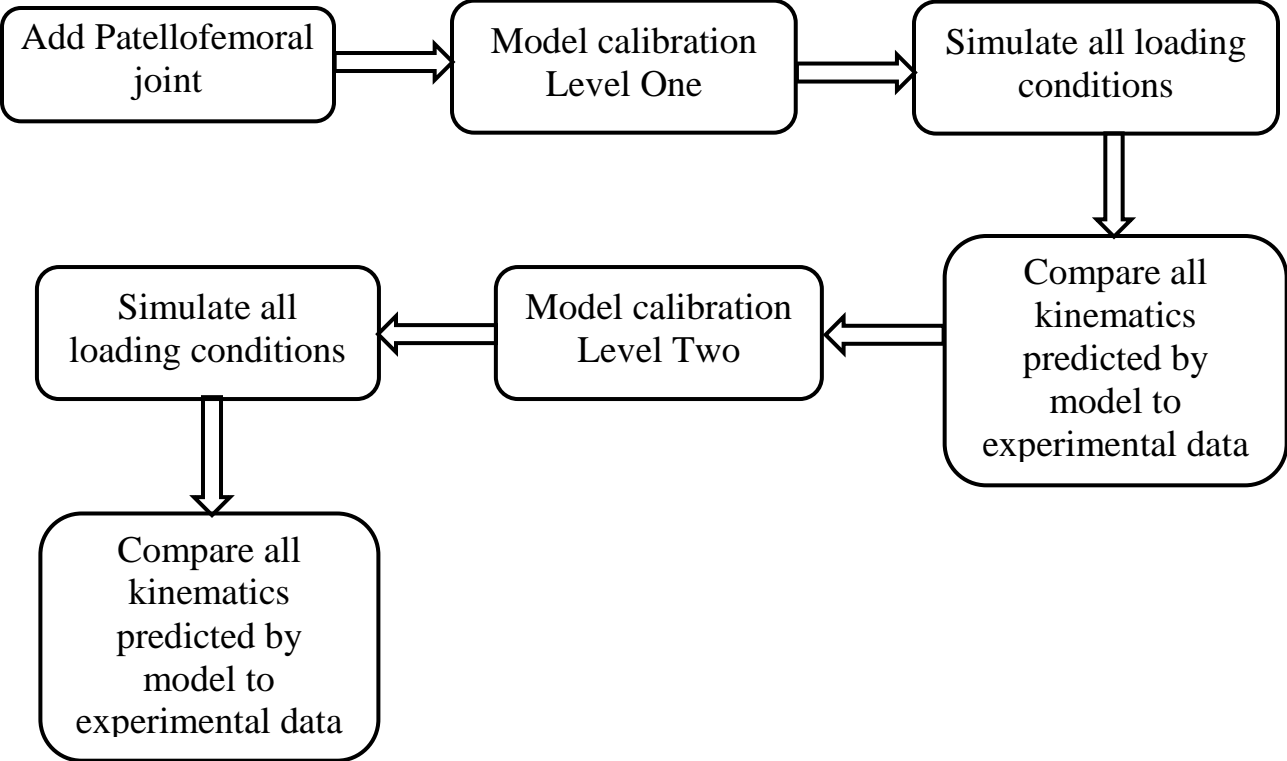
Add Patellofemoral joint

Model calibration Level One

Simulate all loading conditions

Compare all kinematics predicted by model to experimental data

Model calibration Level Two

Simulate all loading conditions

Compare all kinematics predicted by model to experimental data